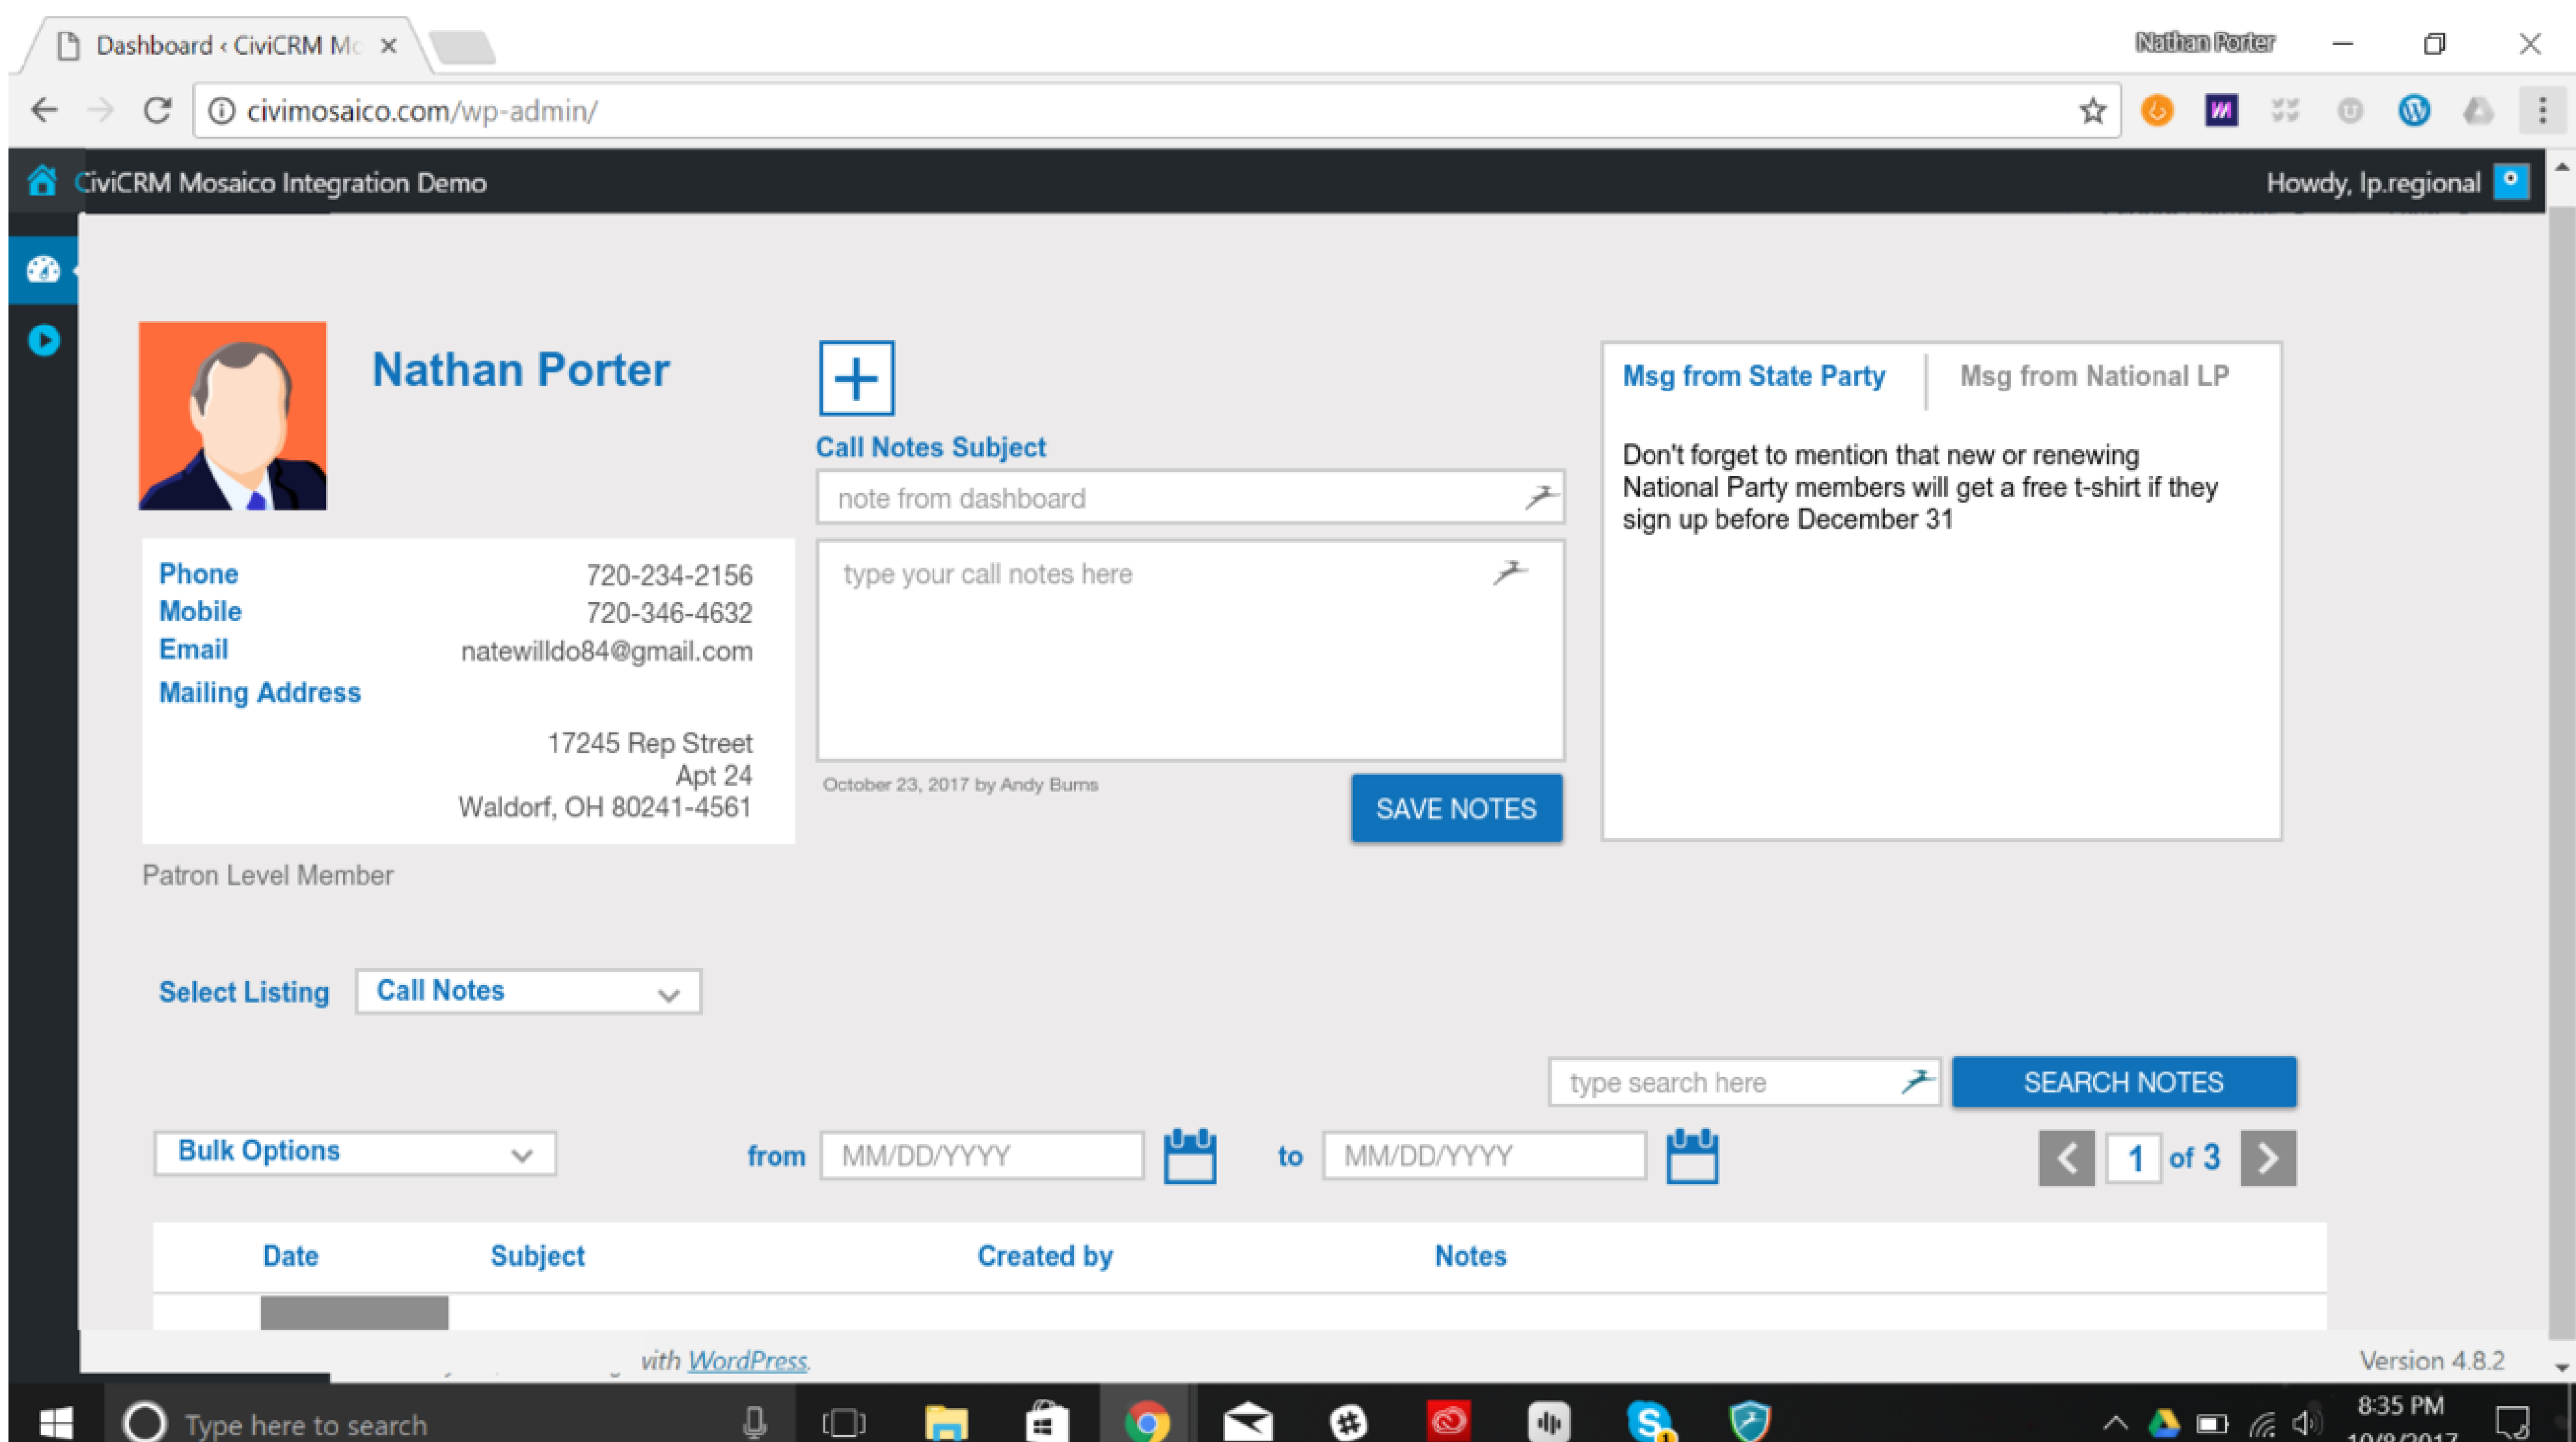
Dashboard ‹ CiviCRM Mc ×

Nathan Porter

civimosaico.com/wp-admin/

CiviCRM Mosaico Integration Demo

Howdy, lp.regional

Nathan Porter

Phone 720-234-2156
Mobile 720-346-4632
Email natewilldo84@gmail.com
Mailing Address

17245 Rep Street
Apt 24
Waldorf, OH 80241-4561

Patron Level Member

+

Call Notes Subject

note from dashboard

type your call notes here

October 23, 2017 by Andy Burns

SAVE NOTES

Msg from State Party | Msg from National LP

Don't forget to mention that new or renewing National Party members will get a free t-shirt if they sign up before December 31

Select Listing Call Notes

type search here

SEARCH NOTES

Bulk Options

from MM/DD/YYYY

to MM/DD/YYYY

1 of 3

| Date | Subject | Created by | Notes |
|---|---|---|---|

with WordPress.

Version 4.8.2

Type here to search

8:35 PM